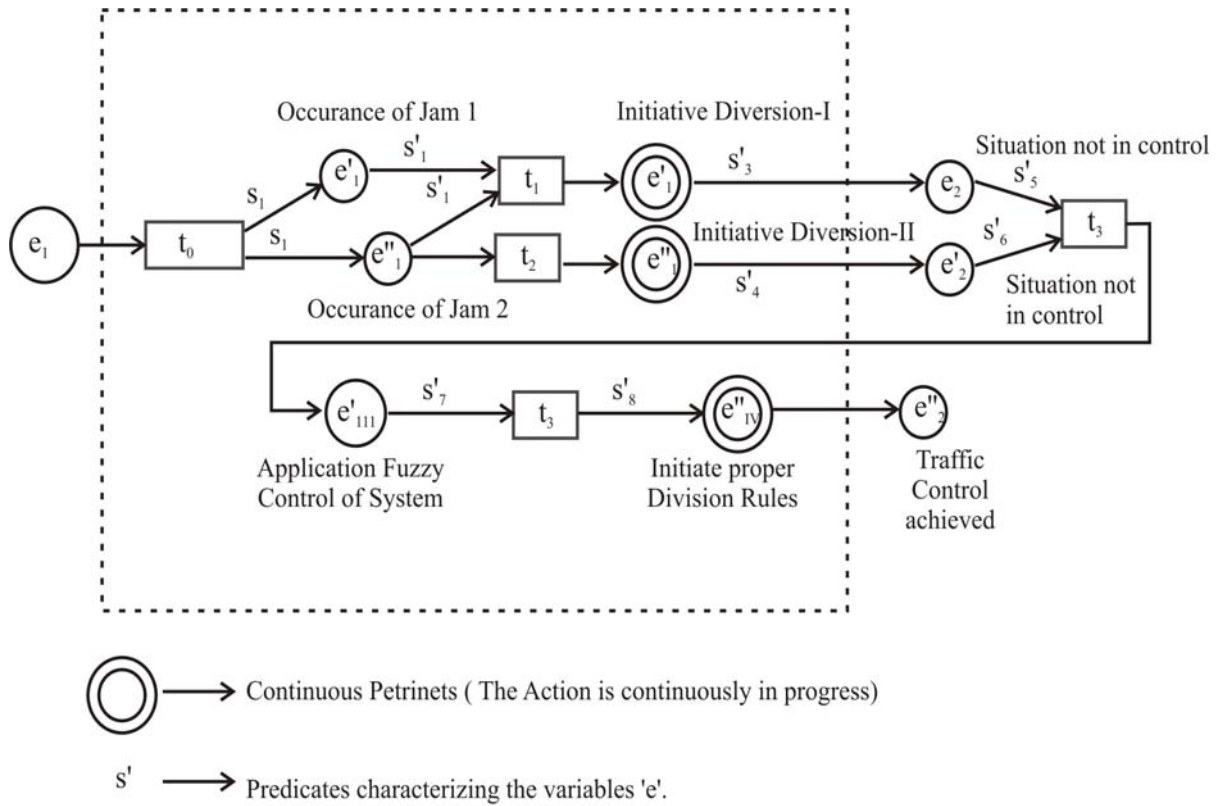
Occurance of Jam 1

Initiative Diversion-I

Situation not in control

$e_1$ $t_0$ $s_1$ $s_1$ $e'_1$ $s'_1$ $s'_1$ $t_1$ $e'_1$ $s'_3$ $e_2$ $s'_5$ $t_3$

$e''_1$ $t_2$ $e''_1$

Initiative Diversion-II

$s'_6$ $e'_2$ $s'_4$

Occurance of Jam 2

Situation not in control

$e'_{111}$ $s'_7$ $t_3$ $s'_8$ $e''_{IV}$ $e''_2$

Application Fuzzy Control of System

Initiate proper Division Rules

Traffic Control achieved

Continuous Petrinets ( The Action is continuously in progress)

s' Predicates characterizing the variables 'e'.